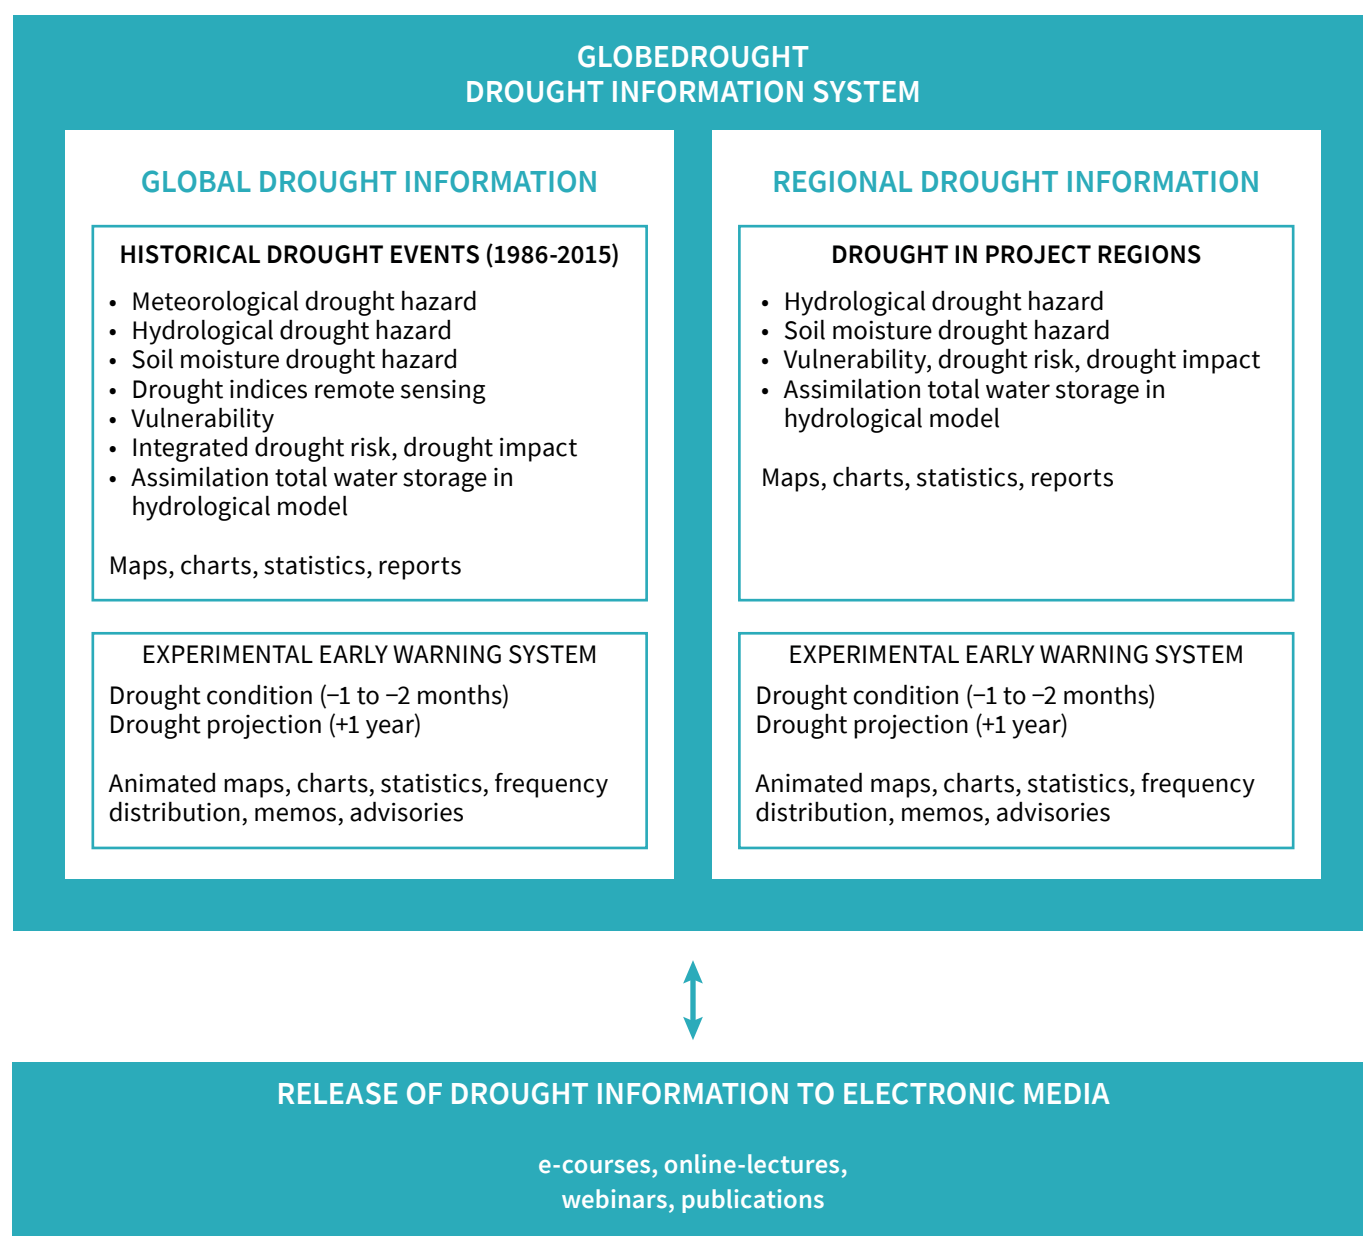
GLOBEDROUGHT
DROUGHT INFORMATION SYSTEM

GLOBAL DROUGHT INFORMATION

HISTORICAL DROUGHT EVENTS (1986-2015)

- Meteorological drought hazard
- Hydrological drought hazard
- Soil moisture drought hazard
- Drought indices remote sensing
- Vulnerability
- Integrated drought risk, drought impact
- Assimilation total water storage in hydrological model

Maps, charts, statistics, reports

EXPERIMENTAL EARLY WARNING SYSTEM

Drought condition (−1 to −2 months)
Drought projection (+1 year)

Animated maps, charts, statistics, frequency distribution, memos, advisories

REGIONAL DROUGHT INFORMATION

DROUGHT IN PROJECT REGIONS

- Hydrological drought hazard
- Soil moisture drought hazard
- Vulnerability, drought risk, drought impact
- Assimilation total water storage in hydrological model

Maps, charts, statistics, reports

EXPERIMENTAL EARLY WARNING SYSTEM

Drought condition (−1 to −2 months)
Drought projection (+1 year)

Animated maps, charts, statistics, frequency distribution, memos, advisories

RELEASE OF DROUGHT INFORMATION TO ELECTRONIC MEDIA

e-courses, online-lectures,
webinars, publications